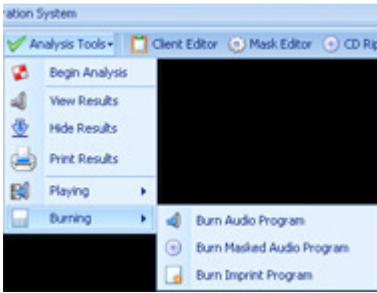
ration System

Analysis Tools ▾ Client Editor Mask Editor CD Rip

Begin Analysis
View Results
Hide Results
Print Results
Playing
Burning

Burn Audio Program
Burn Masked Audio Program
Burn Imprint Program